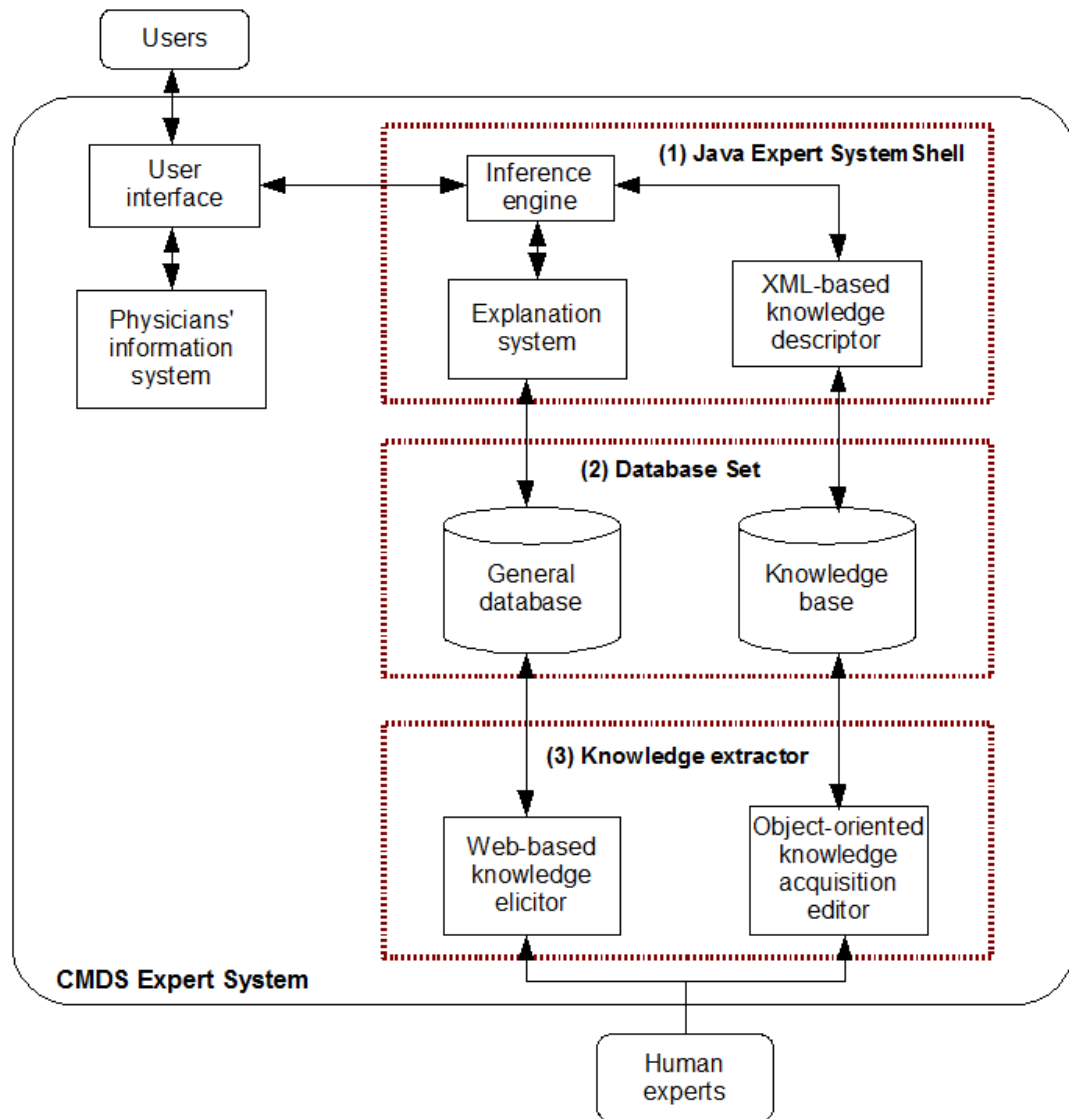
Users

User interface

Physicians' information system

(1) Java Expert System Shell

Inference engine

Explanation system

XML-based knowledge descriptor

(2) Database Set

General database

Knowledge base

(3) Knowledge extractor

Web-based knowledge elicitor

Object-oriented knowledge acquisition editor

CMDS Expert System

Human experts